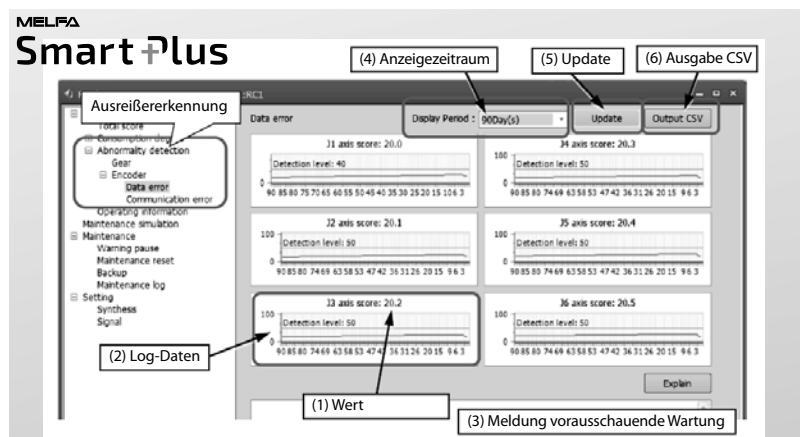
MELFA
Smart Plus

(4) Anzeigezeitraum
(5) Update
(6) Ausgabe CSV

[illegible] RC1

Ausreißererkennung

Total score
Consumption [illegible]
Abnormality detection
Gear
Encoder
Data error
Communication error
Operating information
Maintenance simulation
Maintenance
Warning pause
Maintenance reset
Backup
Maintenance log
Setting
Synthesis
Signal

Data error
Display Period : 90Day(s)
Update
Output CSV

J1 axis score: 20.0
100
Detection level: 40
0
90 85 80 75 70 65 60 55 50 45 40 35 30 25 20 15 10 6 3

J4 axis score: 20.3
100
Detection level: 50
0
90 85 80 74 69 63 58 53 47 42 36 31 26 20 15 9 6 3

J2 axis score: 20.1
100
Detection level: 50
0
90 85 80 74 69 63 58 53 47 42 36 31 26 20 15 9 6 3

J5 axis score: 20.4
100
Detection level: 50
0
90 85 80 74 69 63 58 53 47 42 36 31 26 20 15 9 6 3

J3 axis score: 20.2
100
Detection level: 50
0
90 85 80 74 69 63 58 53 47 42 36 31 26 20 15 9 6 3

J6 axis score: 20.5
100
Detection level: 50
0
90 85 80 74 69 63 58 53 47 42 36 31 26 20 15 9 6 3

Explain

(2) Log-Daten
(1) Wert
(3) Meldung vorausschauende Wartung